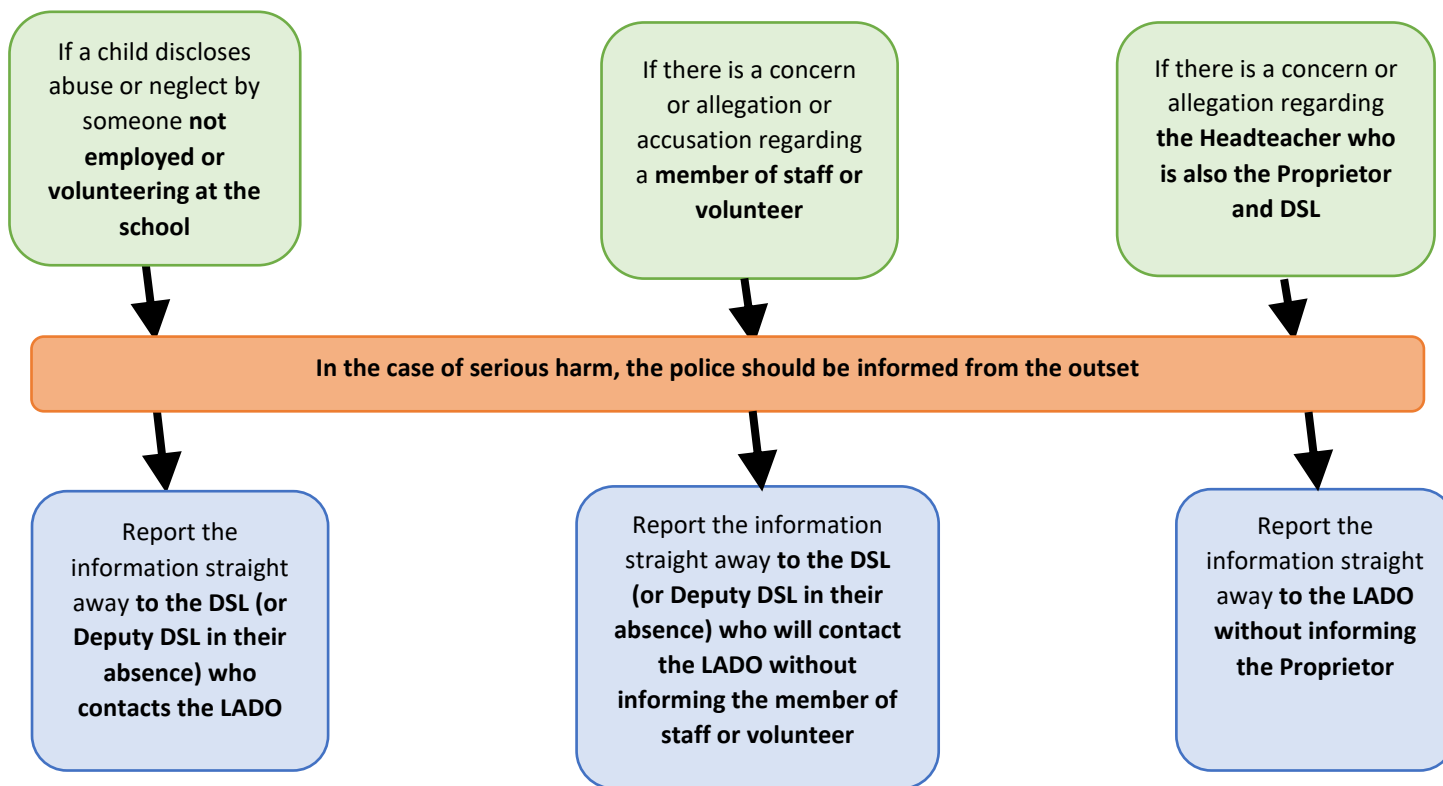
If a child discloses abuse or neglect by someone **not employed or volunteering at the school**

If there is a concern or allegation or accusation regarding a **member of staff or volunteer**

If there is a concern or allegation regarding **the Headteacher who is also the Proprietor and DSL**

**In the case of serious harm, the police should be informed from the outset**

Report the information straight away **to the DSL (or Deputy DSL in their absence) who contacts the LADO**

Report the information straight away **to the DSL (or Deputy DSL in their absence) who will contact the LADO without informing the member of staff or volunteer**

Report the information straight away **to the LADO without informing the Proprietor**